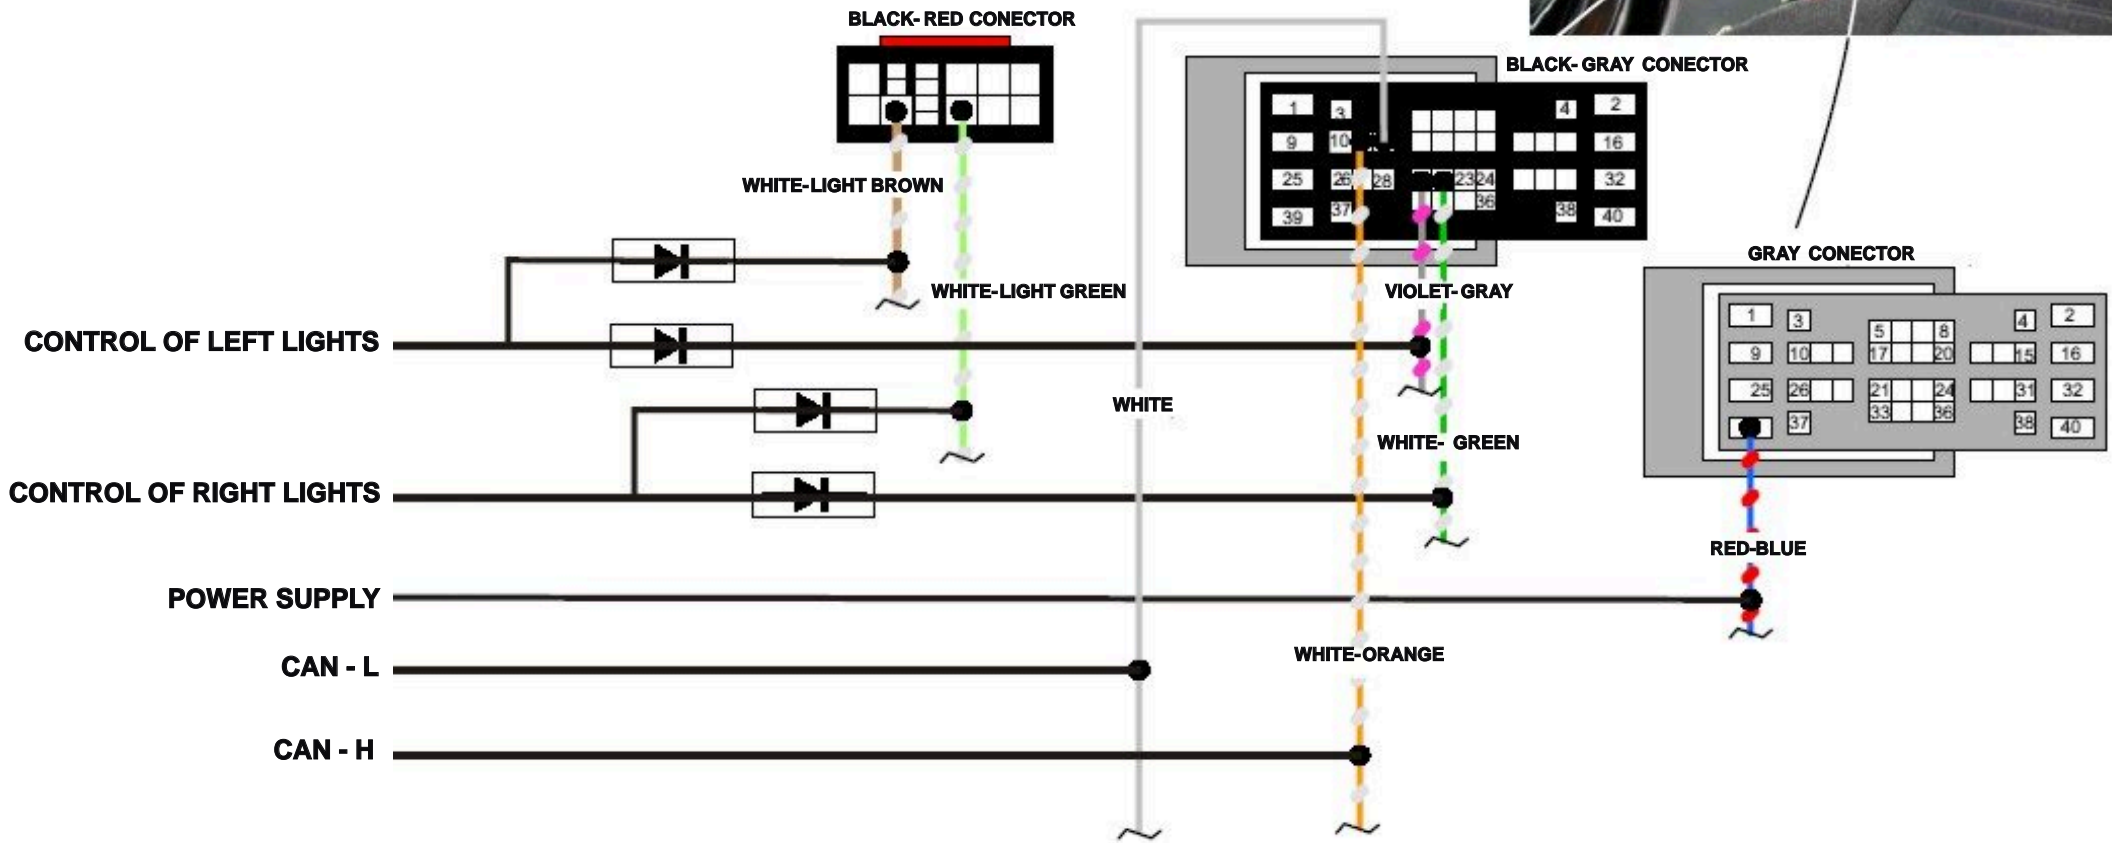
BLACK- RED CONECTOR

BLACK- GRAY CONECTOR

1 3 4 2
9 10 16
25 26 28 23 24 32
39 37 36 38 40

WHITE-LIGHT BROWN

WHITE-LIGHT GREEN

VIOLET- GRAY

GRAY CONECTOR

1 3 5 8 4 2
9 10 17 20 15 16
25 26 21 24 31 32
33 36
37 38 40

CONTROL OF LEFT LIGHTS

WHITE

WHITE- GREEN

CONTROL OF RIGHT LIGHTS

RED-BLUE

POWER SUPPLY

CAN - L

WHITE-ORANGE

CAN - H